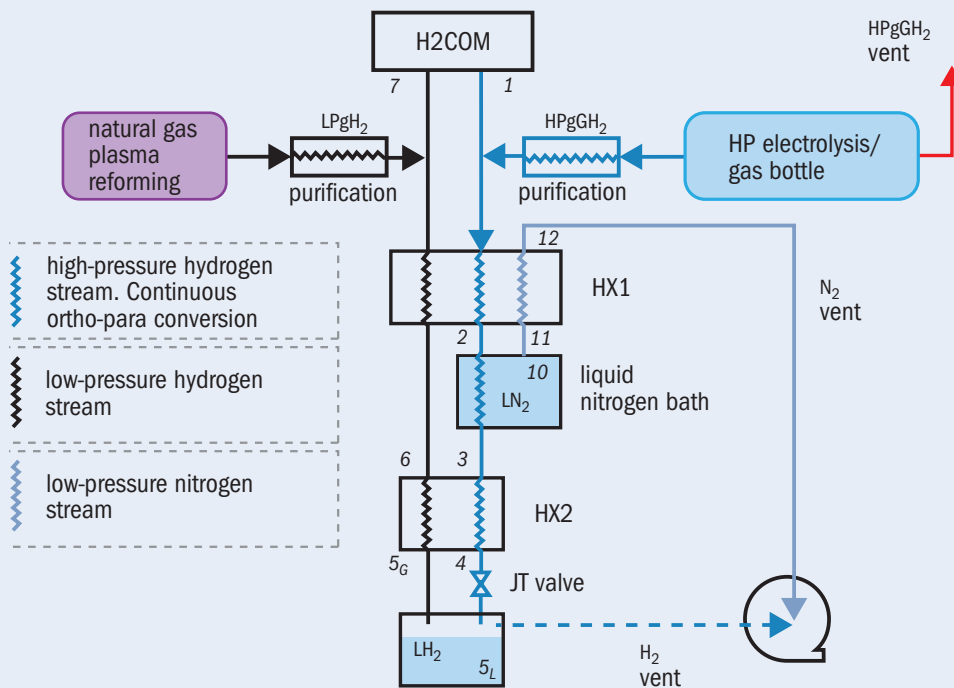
H2COM

$HPgGH_2$
vent

7

1

natural gas plasma reforming

$LPgH_2$
purification

$HPgGH_2$
purification

HP electrolysis/ gas bottle

12

high-pressure hydrogen stream. Continuous ortho-para conversion

HX1

$N_2$
vent

2

11

low-pressure hydrogen stream

10
$LN_2$

liquid nitrogen bath

6

3

low-pressure nitrogen stream

HX2

$5_G$

4

JT valve

$LH_2$

$5_L$

$H_2$
vent